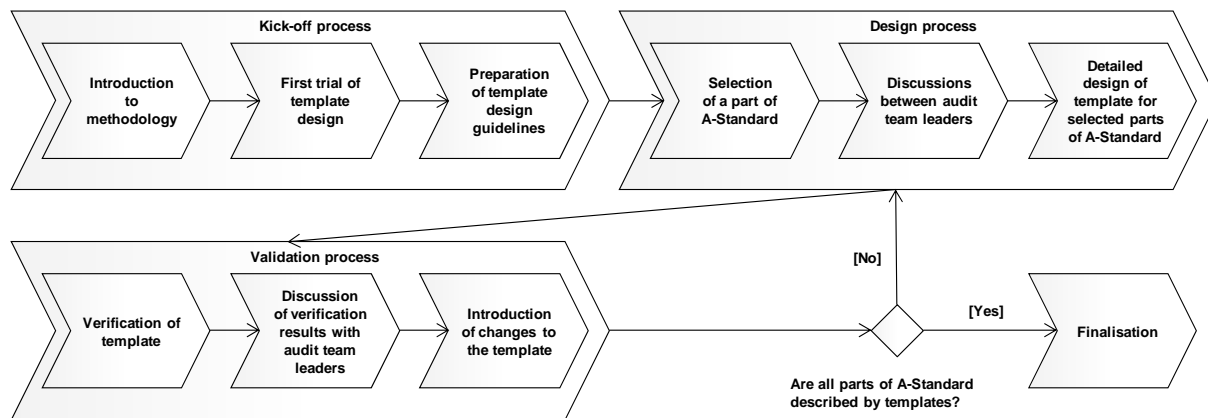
Kick-off process

Introduction to methodology

First trial of template design

Preparation of template design guidelines

Design process

Selection of a part of A-Standard

Discussions between audit team leaders

Detailed design of template for selected parts of A-Standard

Validation process

Verification of template

Discussion of verification results with audit team leaders

Introduction of changes to the template

[No]

[Yes]

Finalisation

Are all parts of A-Standard described by templates?